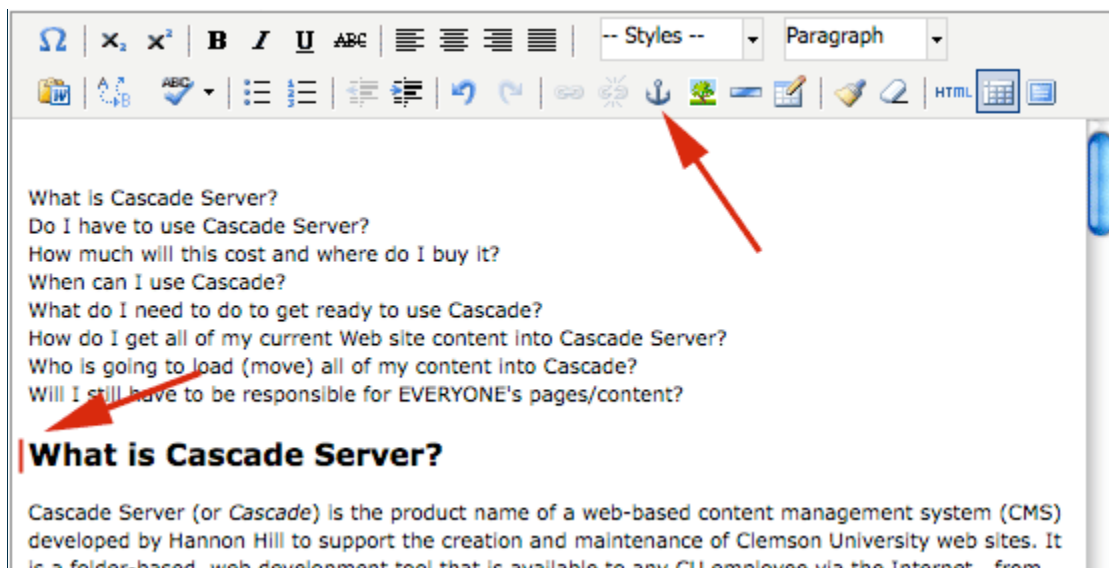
Ω $x_2$ $x^2$ B I U ABC -- Styles -- Paragraph

HTML

What is Cascade Server?
Do I have to use Cascade Server?
How much will this cost and where do I buy it?
When can I use Cascade?
What do I need to do to get ready to use Cascade?
How do I get all of my current Web site content into Cascade Server?
Who is going to load (move) all of my content into Cascade?
Will I still have to be responsible for EVERYONE's pages/content?

What is Cascade Server?

Cascade Server (or Cascade) is the product name of a web-based content management system (CMS) developed by Hannon Hill to support the creation and maintenance of Clemson University web sites. It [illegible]